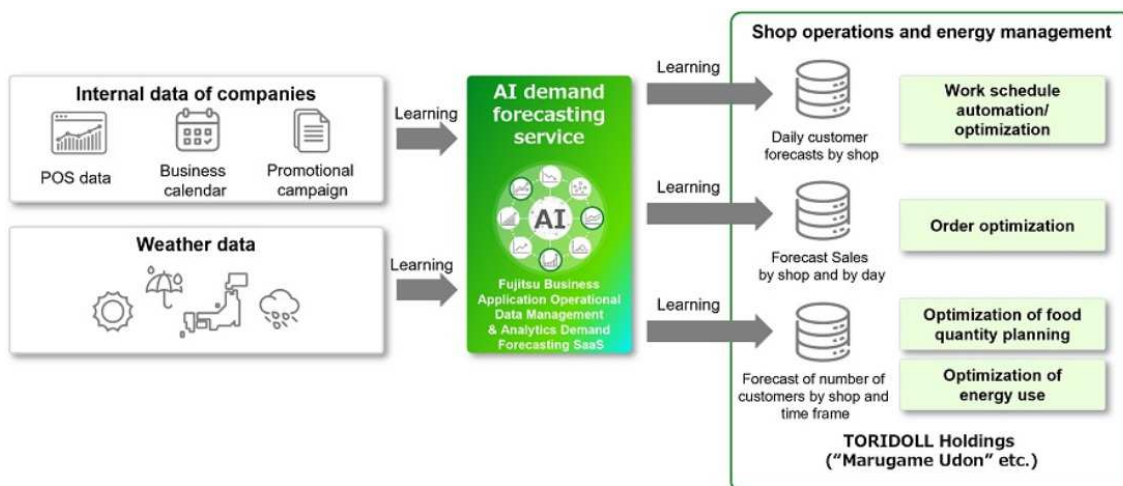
Internal data of companies

POS data

Business calendar

Promotional campaign

Weather data

Learning

Learning

AI demand forecasting service

AI

Fujitsu Business Application Operational Data Management & Analytics Demand Forecasting SaaS

Learning

Learning

Learning

Shop operations and energy management

Daily customer forecasts by shop

Work schedule automation/ optimization

Forecast Sales by shop and by day

Order optimization

Forecast of number of customers by shop and time frame

Optimization of food quantity planning

Optimization of energy use

TORIDOLL Holdings ("Marugame Udon" etc.)